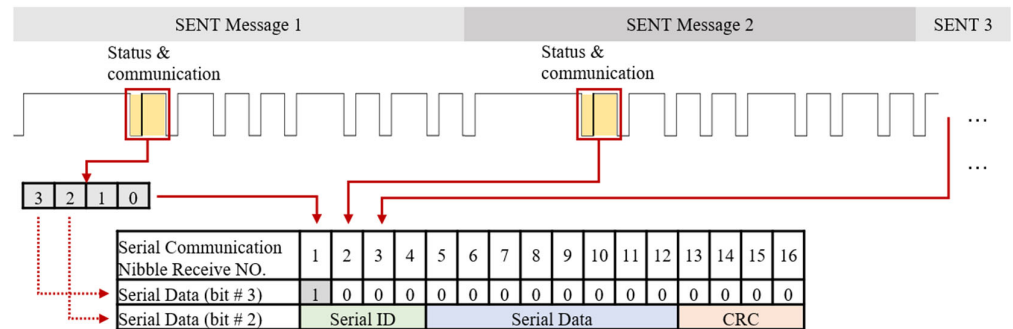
SENT Message 1

SENT Message 2

SENT 3

Status & communication

Status & communication

…

…

| 3 | 2 | 1 | 0 |
|---|---|---|---|

| Serial Communication Nibble Receive NO. | 1 | 2 | 3 | 4 | 5 | 6 | 7 | 8 | 9 | 10 | 11 | 12 | 13 | 14 | 15 | 16 |
|---|---|---|---|---|---|---|---|---|---|---|---|---|---|---|---|---|
| Serial Data (bit # 3) | 1 | 0 | 0 | 0 | 0 | 0 | 0 | 0 | 0 | 0 | 0 | 0 | 0 | 0 | 0 | 0 |
| Serial Data (bit # 2) | Serial ID | | | | Serial Data | | | | | | | | CRC | | | |